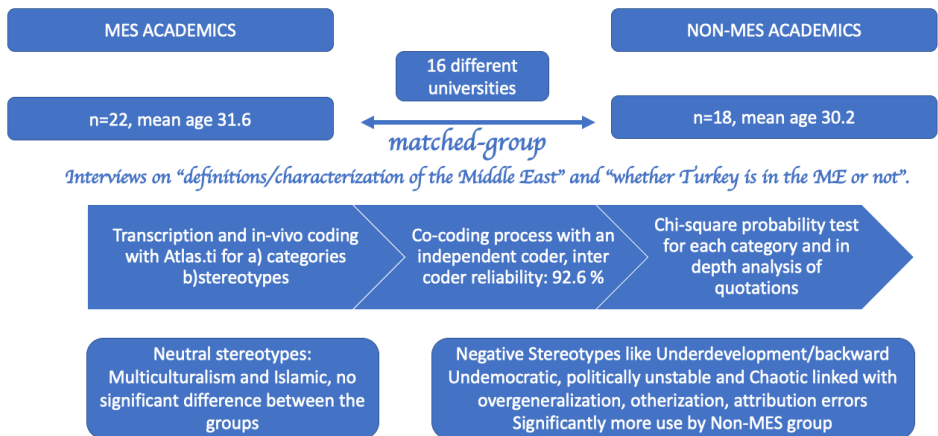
MES ACADEMICS

NON-MES ACADEMICS

16 different universities

n=22, mean age 31.6

n=18, mean age 30.2

matched-group

Interviews on "definitions/characterization of the Middle East" and "whether Turkey is in the ME or not".

Transcription and in-vivo coding with Atlas.ti for a) categories b)stereotypes

Co-coding process with an independent coder, inter coder reliability: 92.6 %

Chi-square probability test for each category and in depth analysis of quotations

Neutral stereotypes: Multiculturalism and Islamic, no significant difference between the groups

Negative Stereotypes like Underdevelopment/backward Undemocratic, politically unstable and Chaotic linked with overgeneralization, otherization, attribution errors Significantly more use by Non-MES group